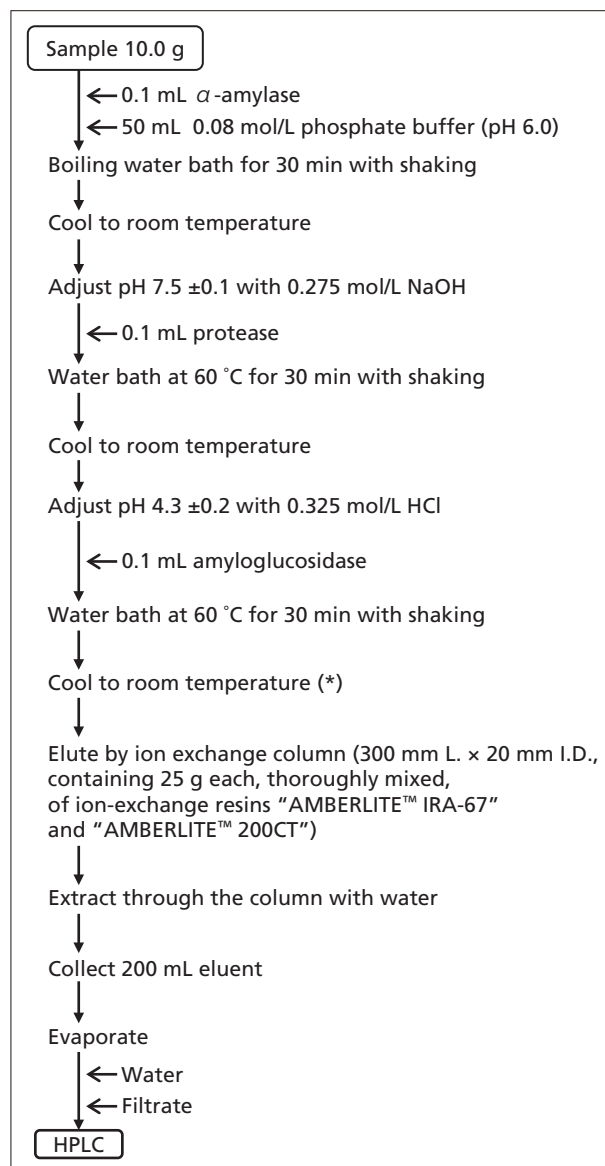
Sample 10.0 g

←0.1 mL $\alpha$-amylase

←50 mL 0.08 mol/L phosphate buffer (pH 6.0)

Boiling water bath for 30 min with shaking

Cool to room temperature

Adjust pH 7.5 ±0.1 with 0.275 mol/L NaOH

←0.1 mL protease

Water bath at 60 °C for 30 min with shaking

Cool to room temperature

Adjust pH 4.3 ±0.2 with 0.325 mol/L HCl

←0.1 mL amyloglucosidase

Water bath at 60 °C for 30 min with shaking

Cool to room temperature (*)

Elute by ion exchange column (300 mm L. × 20 mm I.D., containing 25 g each, thoroughly mixed, of ion-exchange resins "AMBERLITE™ IRA-67" and "AMBERLITE™ 200CT")

Extract through the column with water

Collect 200 mL eluent

Evaporate

←Water

←Filtrate

HPLC